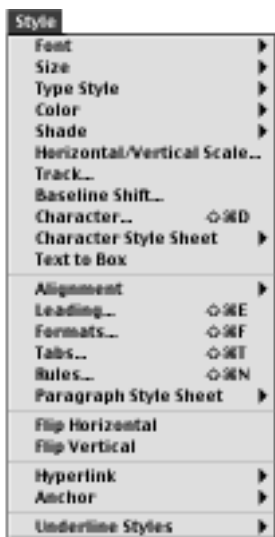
Style
Font
Size
Type Style
Color
Shade
Horizontal/Vertical Scale...
Track...
Baseline Shift...
Character... ⇧⌘D
Character Style Sheet
Text to Box

Alignment
Leading... ⇧⌘E
Formats... ⇧⌘F
Tabs... ⇧⌘T
Rules... ⇧⌘N
Paragraph Style Sheet

Flip Horizontal
Flip Vertical

Hyperlink
Anchor

Underline Styles